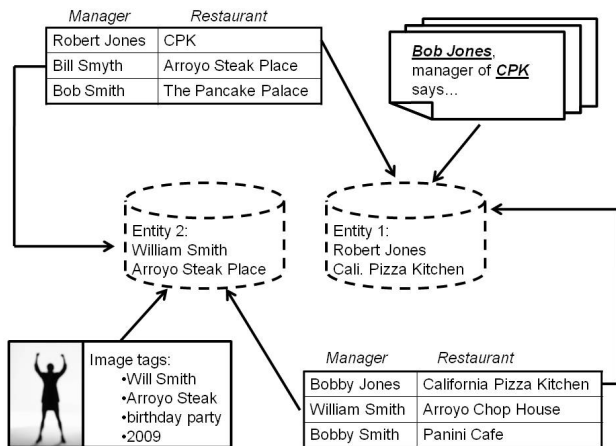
| Manager | Restaurant |
|---|---|
| Robert Jones | CPK |
| Bill Smyth | Arroyo Steak Place |
| Bob Smith | The Pancake Palace |

**Bob Jones**, manager of **CPK** says...

Entity 2:
William Smith
Arroyo Steak Place

Entity 1:
Robert Jones
Cali. Pizza Kitchen

Image tags:
•Will Smith
•Arroyo Steak
•birthday party
•2009

| Manager | Restaurant |
|---|---|
| Bobby Jones | California Pizza Kitchen |
| William Smith | Arroyo Chop House |
| Bobby Smith | Panini Cafe |